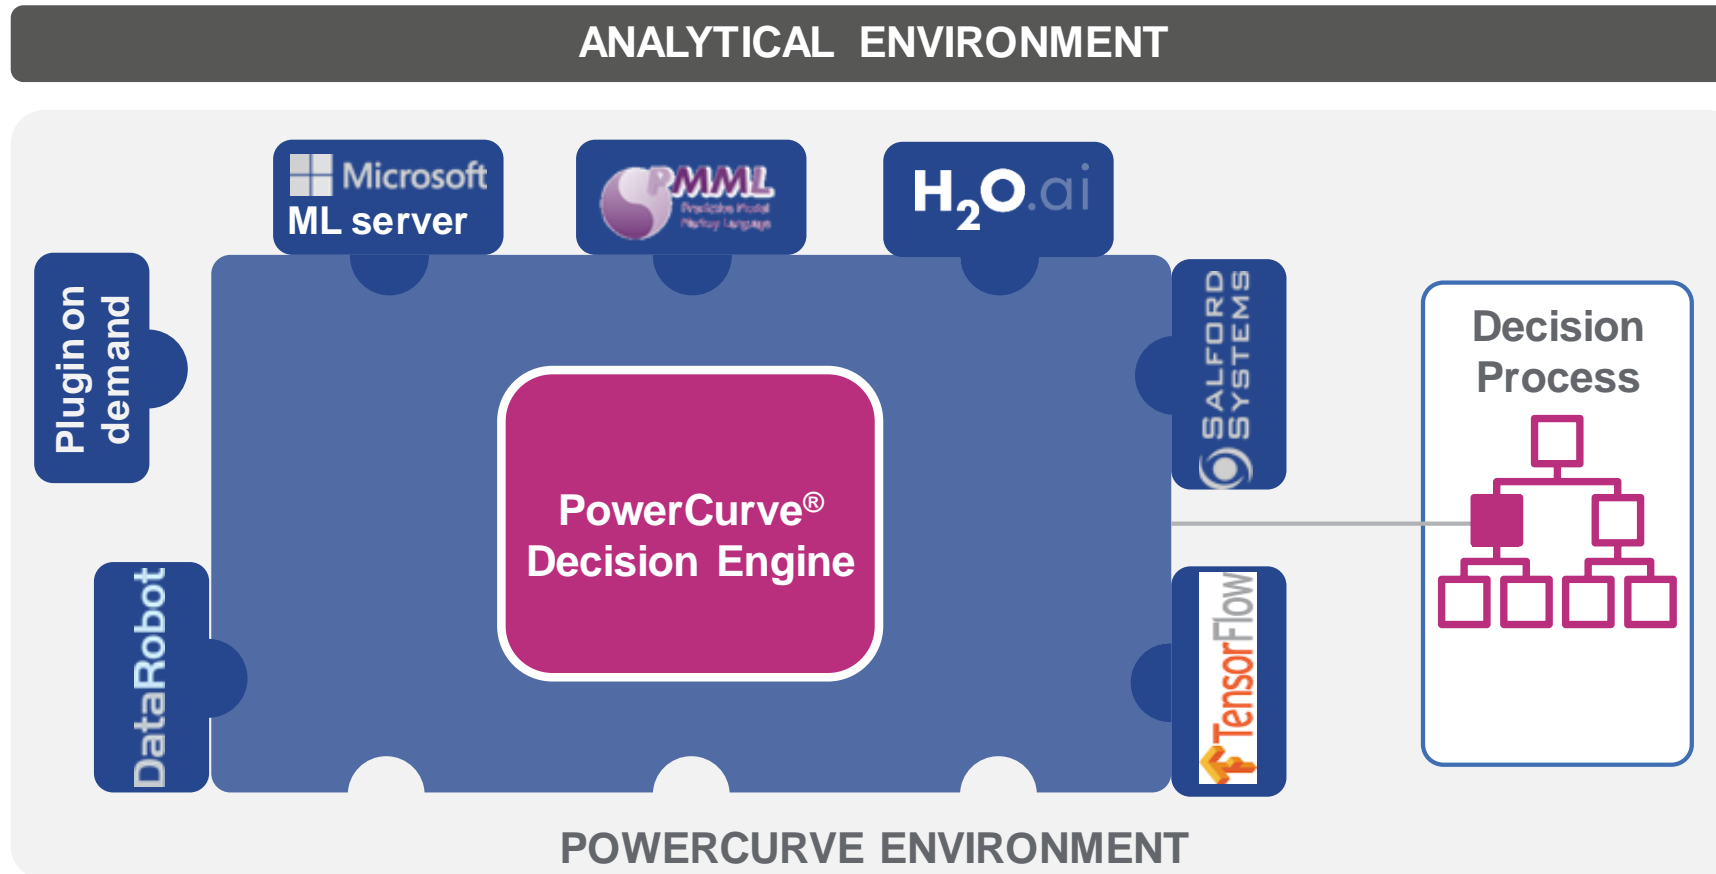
ANALYTICAL ENVIRONMENT

Microsoft ML server

PMML Predictive Model Markup Language

$H_2O$.ai

Plugin on demand

SALFORD SYSTEMS

PowerCurve® Decision Engine

Decision Process

DataRobot

TensorFlow

POWERCURVE ENVIRONMENT